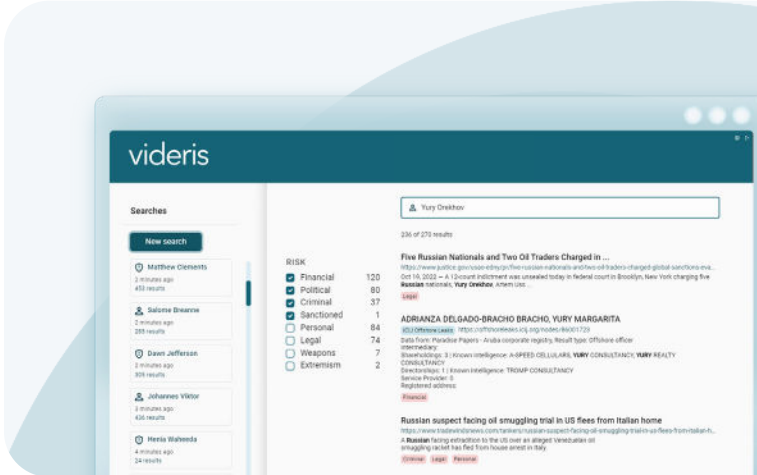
videris

Searches

New search

Matthew Clements
2 minutes ago
453 results

Salome Breanne
2 minutes ago
285 results

Dawn Jefferson
2 minutes ago
309 results

Johannes Viktor
3 minutes ago
436 results

Hemia Waheeda
4 minutes ago
24 results

RISK

| | | |
|---|---|---|
| ☑ | Financial | 120 |
| ☑ | Political | 80 |
| ☑ | Criminal | 37 |
| ☑ | Sanctioned | 1 |
| ☐ | Personal | 84 |
| ☐ | Legal | 74 |
| ☐ | Weapons | 7 |
| ☐ | Extremism | 2 |

Yury Orekhov

236 of 270 results

Five Russian Nationals and Two Oil Traders Charged in ...
https://www.justice.gov/usao-edny/pr/five-russian-nationals-and-two-oil-traders-charged-global-sanctions-eva...
Oct 19, 2022 — A 12-count indictment was unsealed today in federal court in Brooklyn, New York charging five Russian nationals, Yury Orekhov, Artem Uss ...
Legal

ADRIANZA DELGADO-BRACHO BRACHO, YURY MARGARITA
ICIJ Offshore Leaks https://offshoreleaks.icij.org/nodes/80001729
Data from: Paradise Papers - Aruba corporate registry, Result type: Offshore officer
Intermediary:
Shareholdings: 3 | Known intelligence: A-SPEED CELLULARS, YURY CONSULTANCY, YURY REALTY CONSULTANCY
Directorships: 1 | Known intelligence: TROMP CONSULTANCY
Service Provider: 0
Registered address:
Financial

Russian suspect facing oil smuggling trial in US flees from Italian home
https://www.tradewindsnews.com/tankers/russian-suspect-facing-oil-smuggling-trial-in-us-flees-from-italian-h...
A Russian facing extradition to the US over an alleged Venezuelan oil smuggling racket has fled from house arrest in Italy.
Criminal Legal Personal